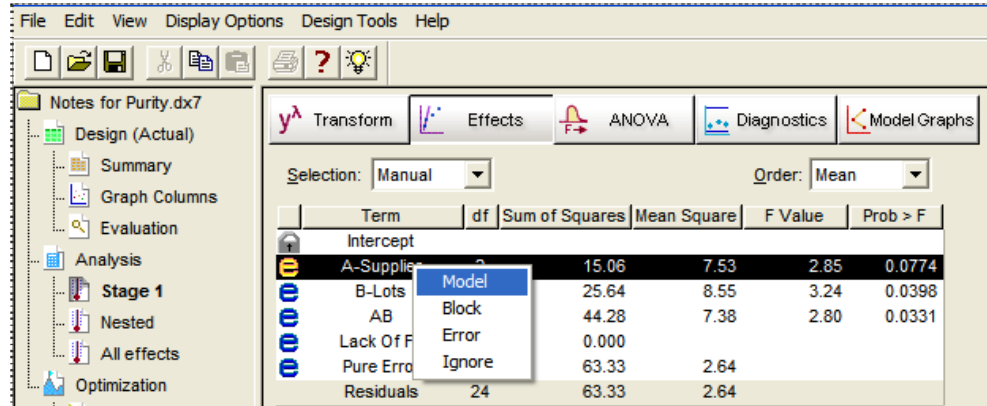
File Edit View Display Options Design Tools Help

Notes for Purity.dx7
Design (Actual)
Summary
Graph Columns
Evaluation
Analysis
Stage 1
Nested
All effects
Optimization

$y^{\lambda}$ Transform | Effects | ANOVA | Diagnostics | Model Graphs

Selection: Manual
Order: Mean

| | Term | df | Sum of Squares | Mean Square | F Value | Prob > F |
|---|---|---|---|---|---|---|
| | Intercept | | | | | |
| | A-Supplie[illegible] | 2 | 15.06 | 7.53 | 2.85 | 0.0774 |
| | B-Lots | | 25.64 | 8.55 | 3.24 | 0.0398 |
| | AB | | 44.28 | 7.38 | 2.80 | 0.0331 |
| | Lack Of F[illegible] | | 0.000 | | | |
| | Pure Erro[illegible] | | 63.33 | 2.64 | | |
| | Residuals | 24 | 63.33 | 2.64 | | |

Model
Block
Error
Ignore